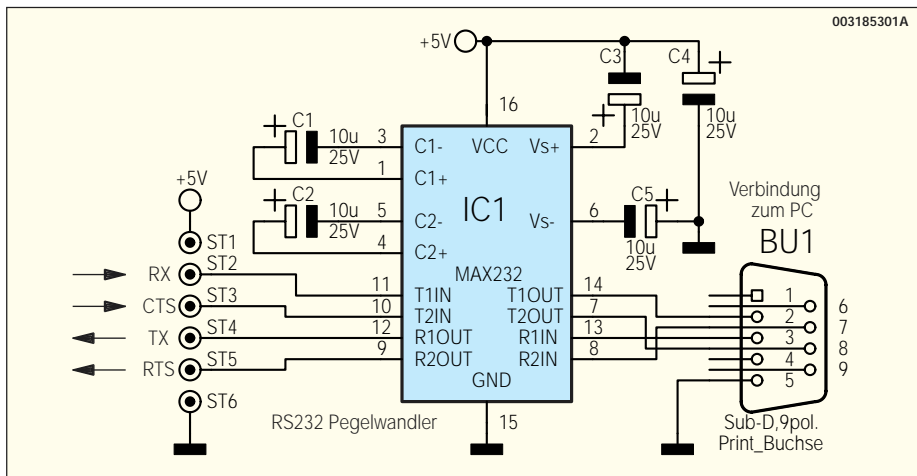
003185301A

+5V

16

C3

C4

10u
25V

10u
25V

C1

10u
25V

3

C1-

VCC

Vs+

2

1

C1+

+5V

C2

10u
25V

5

C2-

IC1

Vs-

6

C5

10u
25V

4

C2+

Verbindung
zum PC

BU1

ST1

RX

ST2

MAX232

CTS

ST3

11

T1IN

T1OUT

14

TX

ST4

10

T2IN

T2OUT

7

RTS

ST5

12

R1OUT

R1IN

13

9

R2OUT

R2IN

8

GND

ST6

1
2
3
4
5

6
7
8
9

RS232 Pegelwandler

15

Sub-D,9pol.
Print_Buchse